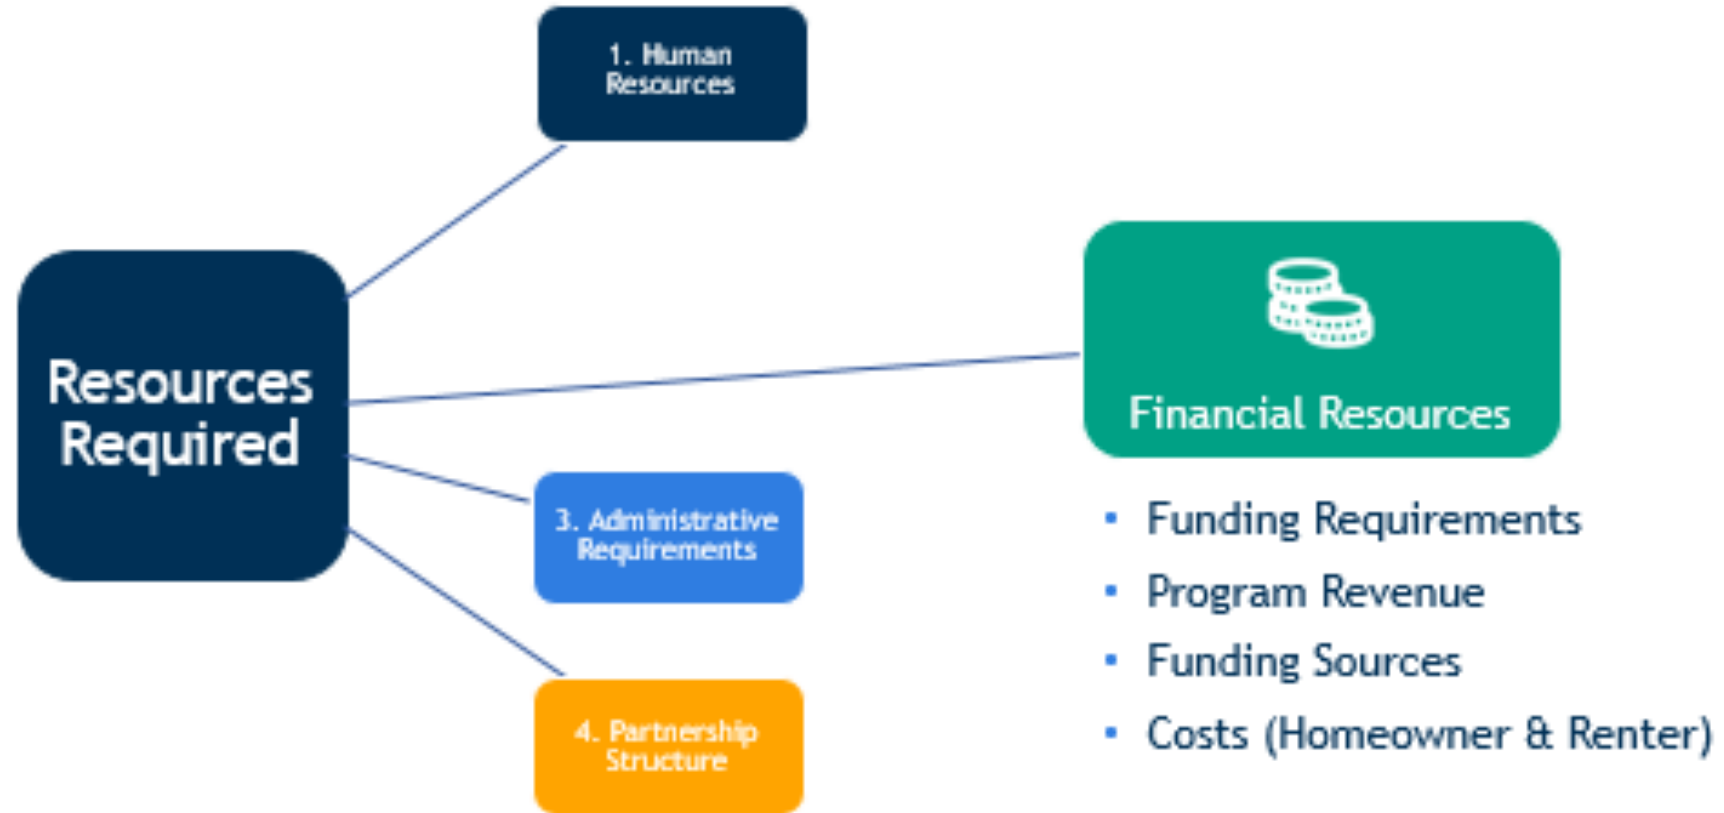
1. Human Resources

Resources Required

Financial Resources

3. Administrative Requirements

4. Partnership Structure

- Funding Requirements
- Program Revenue
- Funding Sources
- Costs (Homeowner & Renter)